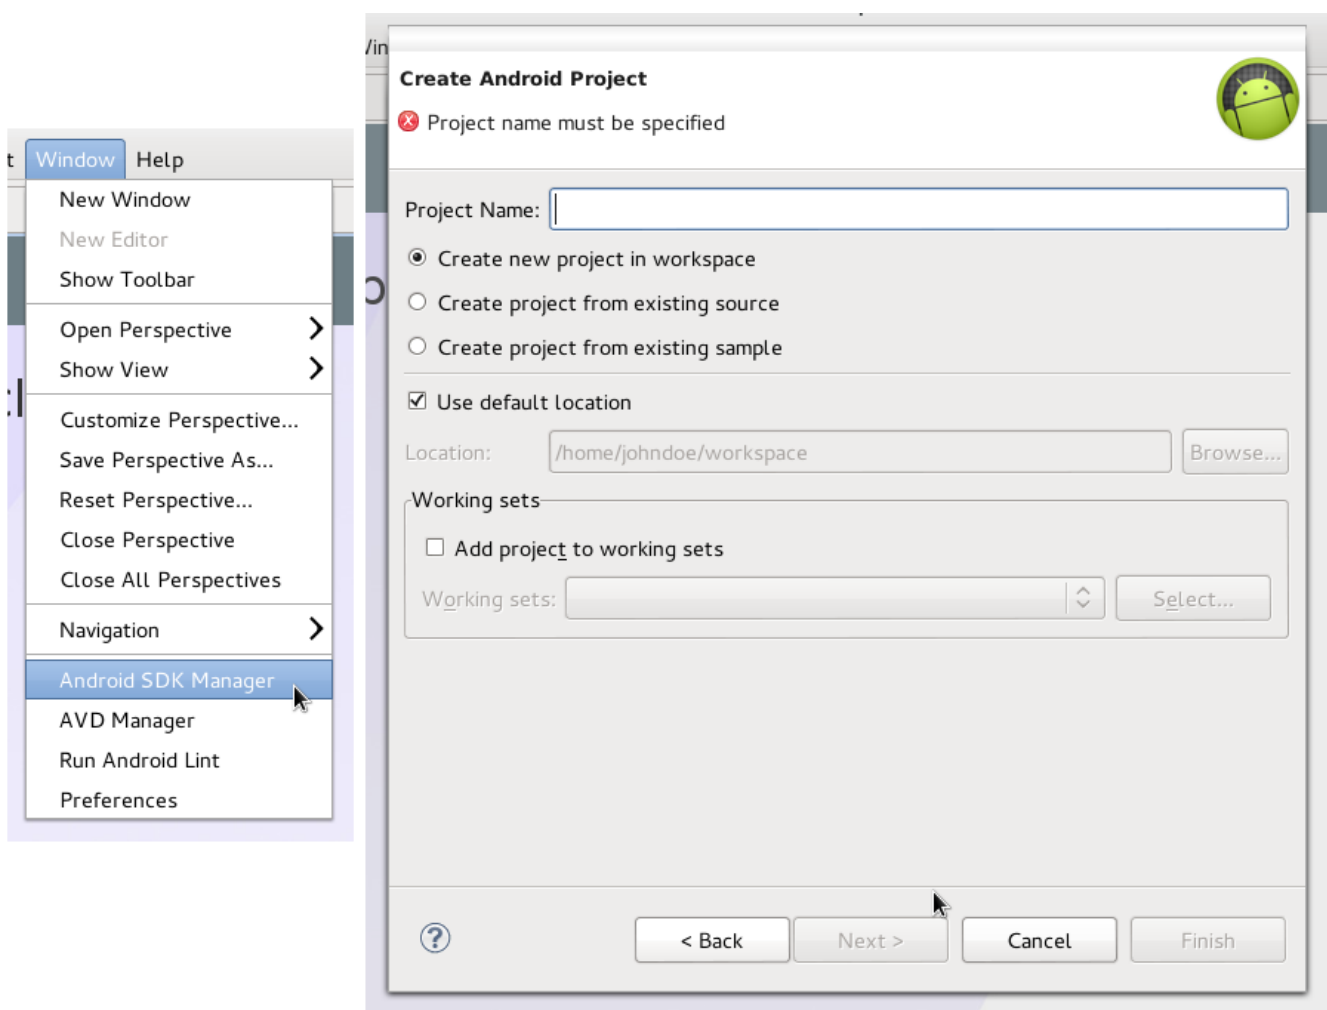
t Window Help

New Window
New Editor
Show Toolbar
Open Perspective
Show View
Customize Perspective...
Save Perspective As...
Reset Perspective...
Close Perspective
Close All Perspectives
Navigation
Android SDK Manager
AVD Manager
Run Android Lint
Preferences

/in

Create Android Project
Project name must be specified

Project Name:
Create new project in workspace
Create project from existing source
Create project from existing sample
Use default location
Location: /home/johndoe/workspace Browse...
Working sets
Add project to working sets
Working sets: Select...

< Back Next > Cancel Finish